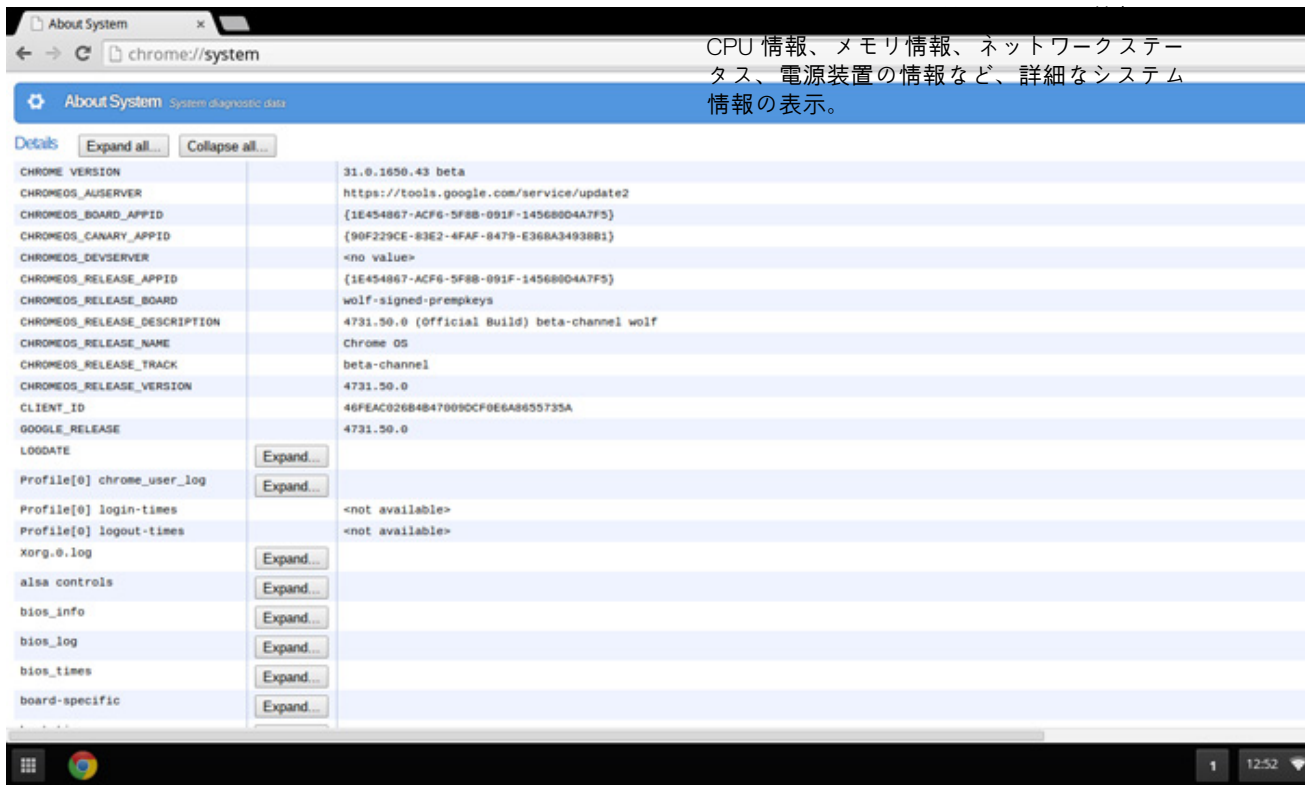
About System ×

chrome://system

CPU 情報、メモリ情報、ネットワークステータス、電源装置の情報など、詳細なシステム情報の表示。

About System System diagnostic data

Details Expand all... Collapse all...

| | | |
|---|---|---|
| CHROME VERSION | | 31.0.1650.43 beta |
| CHROMEOS_AUSERVER | | https://tools.google.com/service/update2 |
| CHROMEOS_BOARD_APPID | | {1E454867-ACF6-5F8B-091F-145680D4A7F5} |
| CHROMEOS_CANARY_APPID | | {90F229CE-83E2-4FAF-8479-E368A34938B1} |
| CHROMEOS_DEVSERVER | | <no value> |
| CHROMEOS_RELEASE_APPID | | {1E454867-ACF6-5F8B-091F-145680D4A7F5} |
| CHROMEOS_RELEASE_BOARD | | wolf-signed-prempkeys |
| CHROMEOS_RELEASE_DESCRIPTION | | 4731.50.0 (Official Build) beta-channel wolf |
| CHROMEOS_RELEASE_NAME | | Chrome OS |
| CHROMEOS_RELEASE_TRACK | | beta-channel |
| CHROMEOS_RELEASE_VERSION | | 4731.50.0 |
| CLIENT_ID | | 46FEAC026B4B47009DCF0E6A8655735A |
| GOOGLE_RELEASE | | 4731.50.0 |
| LOGDATE | Expand... | |
| Profile[0] chrome_user_log | Expand... | |
| Profile[0] login-times | | <not available> |
| Profile[0] logout-times | | <not available> |
| Xorg.0.log | Expand... | |
| alsa controls | Expand... | |
| bios_info | Expand... | |
| bios_log | Expand... | |
| bios_times | Expand... | |
| board-specific | Expand... | |

1 12:52